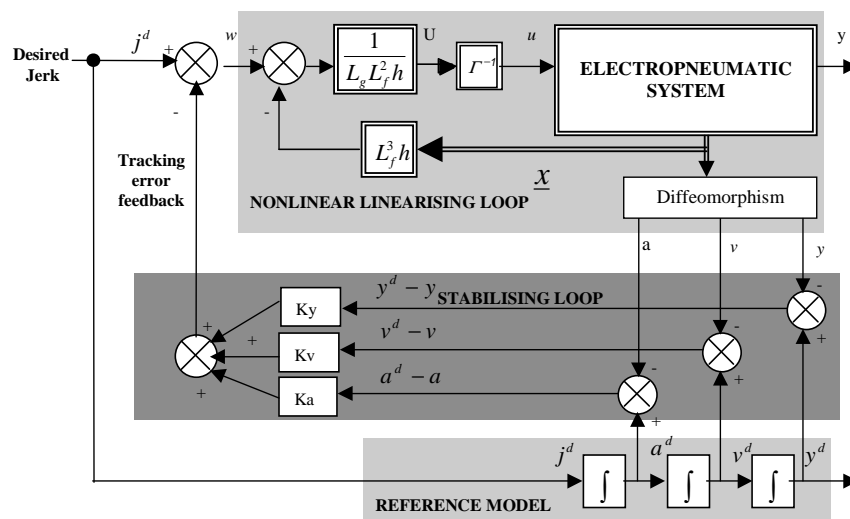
Desired Jerk

$j^d$

+

-

$w$

+

-

$\frac{1}{L_g L_f^2 h}$

U

$\Gamma^{-1}$

$u$

ELECTROPNEUMATIC SYSTEM

y

$L_f^3 h$

$\underline{x}$

Tracking error feedback

NONLINEAR LINEARISING LOOP

Diffeomorphism

a

$v$

$y$

$y^d - y$ STABILISING LOOP

Ky

$v^d - v$

Kv

$a^d - a$

Ka

+

+

+

-

-

-

+

+

+

$j^d$

$a^d$

$v^d$

$y^d$

$\int$

$\int$

$\int$

REFERENCE MODEL